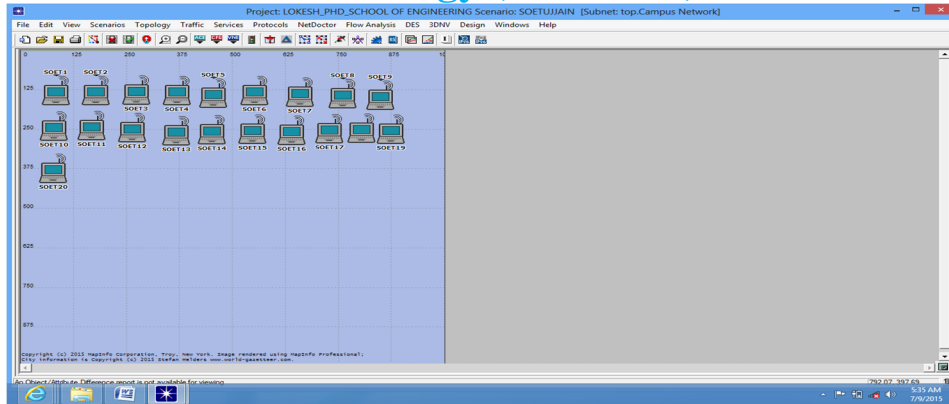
Project: LOKESH_PHD_SCHOOL OF ENGINEERING Scenario: SOETUJJAIN [Subnet: top.Campus Network]

File Edit View Scenarios Topology Traffic Services Protocols NetDoctor Flow Analysis DES 3DNV Design Windows Help

0 125 250 375 500 625 750 875

125

250

375

500

625

750

875

SOET1 SOET2 SOET3 SOET4 SOET5 SOET6 SOET7 SOET8 SOET9

SOET10 SOET11 SOET12 SOET13 SOET14 SOET15 SOET16 SOET17 SOET19

SOET20

Copyright (c) 2013 MapInfo Corporation. Troy, New York. Image rendered using MapInfo Professional;
City information is Copyright (c) 2013 Stefan Helders www.world-gazetteer.com.

An Object/Attribute Difference report is not available for viewing.

792.07, 397.69

5:35 AM
7/9/2015